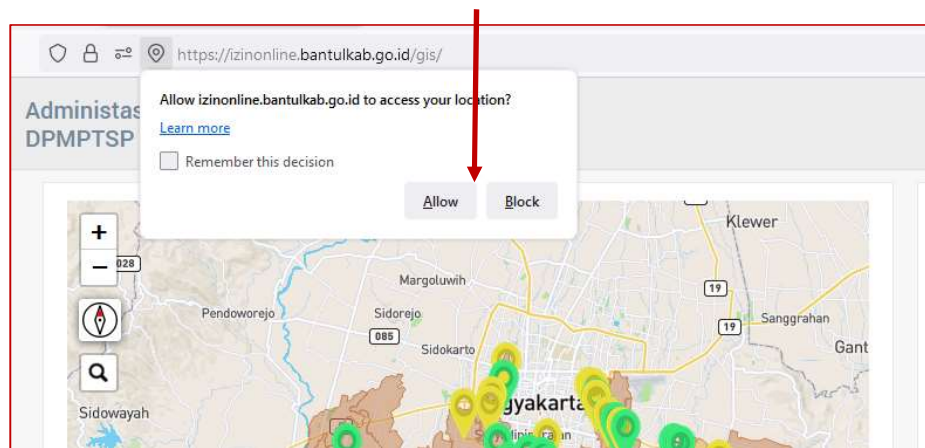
https://izinonline.bantulkab.go.id/gis/

Allow izinonline.bantulkab.go.id to access your location?

Learn more

Remember this decision

Allow Block

Administas
DPMPTSP

+
−
028

Klewer
Margoluwih
Pendoworejo
Sidorejo
085
Sidokarto
19
19
Sanggrahan
Gant
Sidowayah
gyakarta